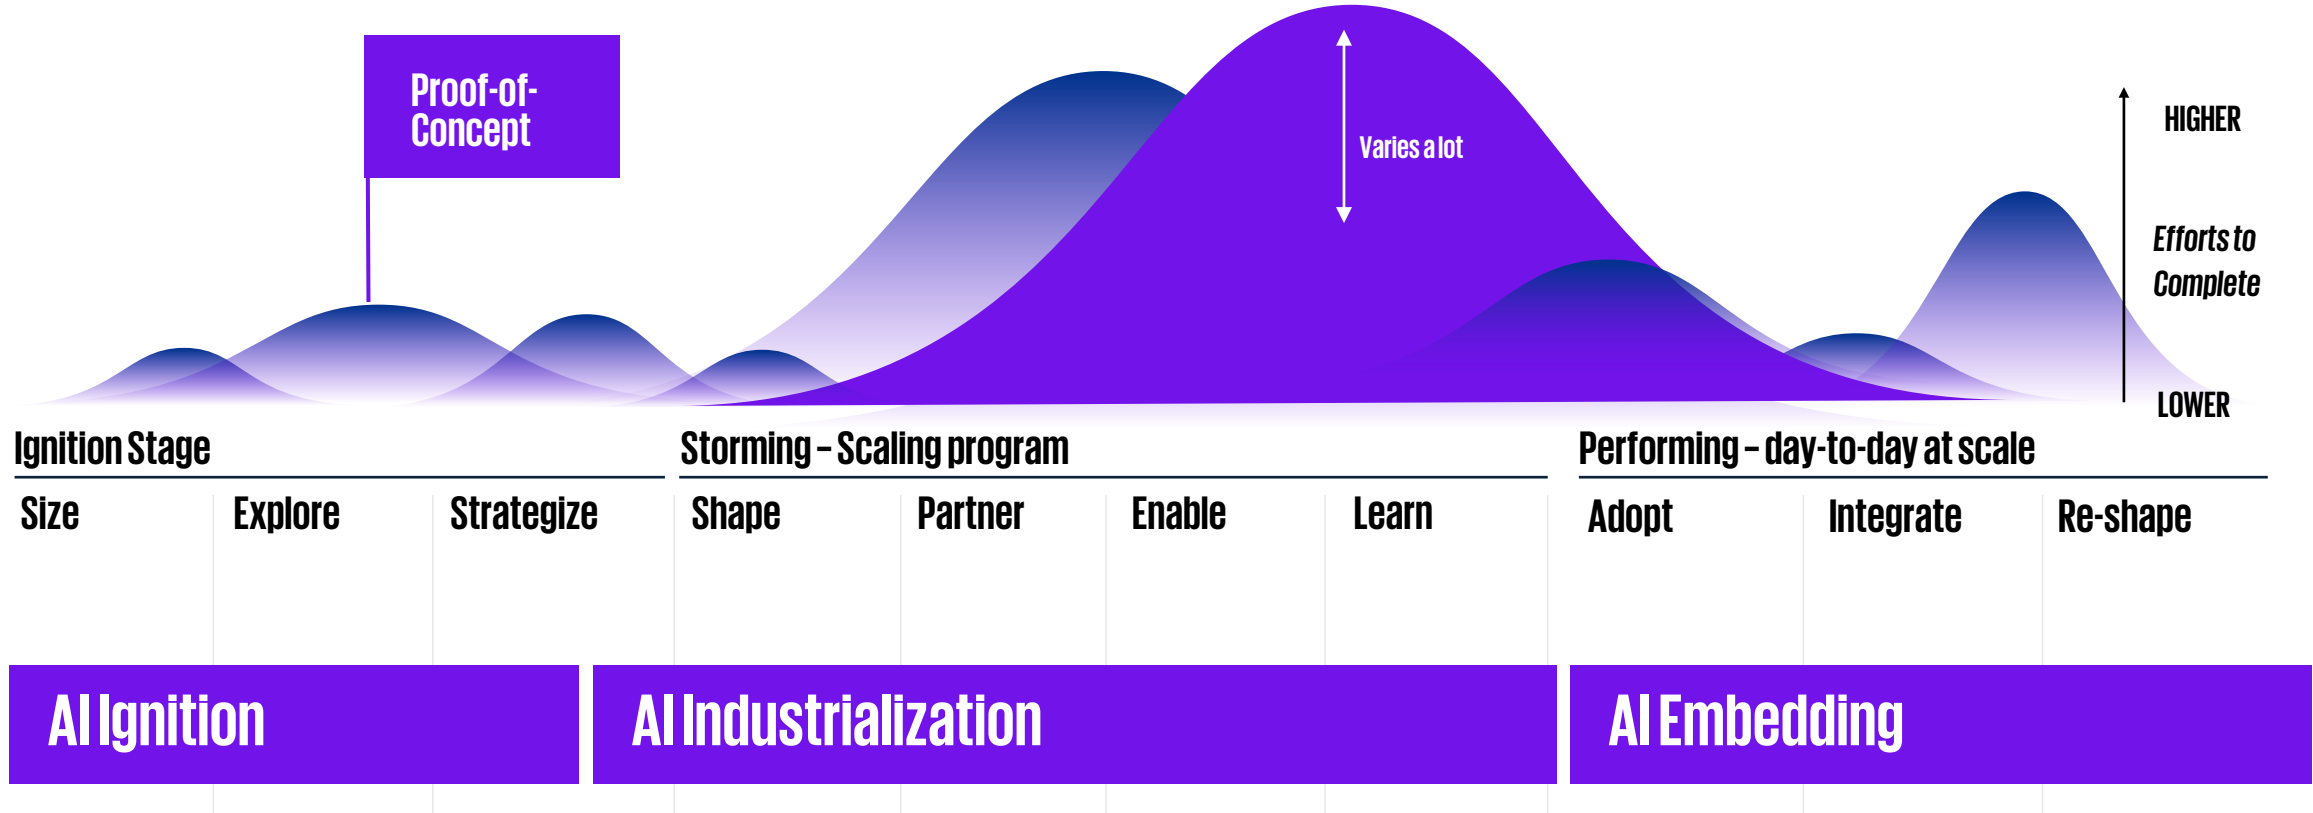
Proof-of-Concept

Varies a lot

HIGHER

Efforts to Complete

LOWER

Ignition Stage

Storming – Scaling program

Performing – day-to-day at scale

Size

Explore

Strategize

Shape

Partner

Enable

Learn

Adopt

Integrate

Re-shape

AI Ignition

AI Industrialization

AI Embedding